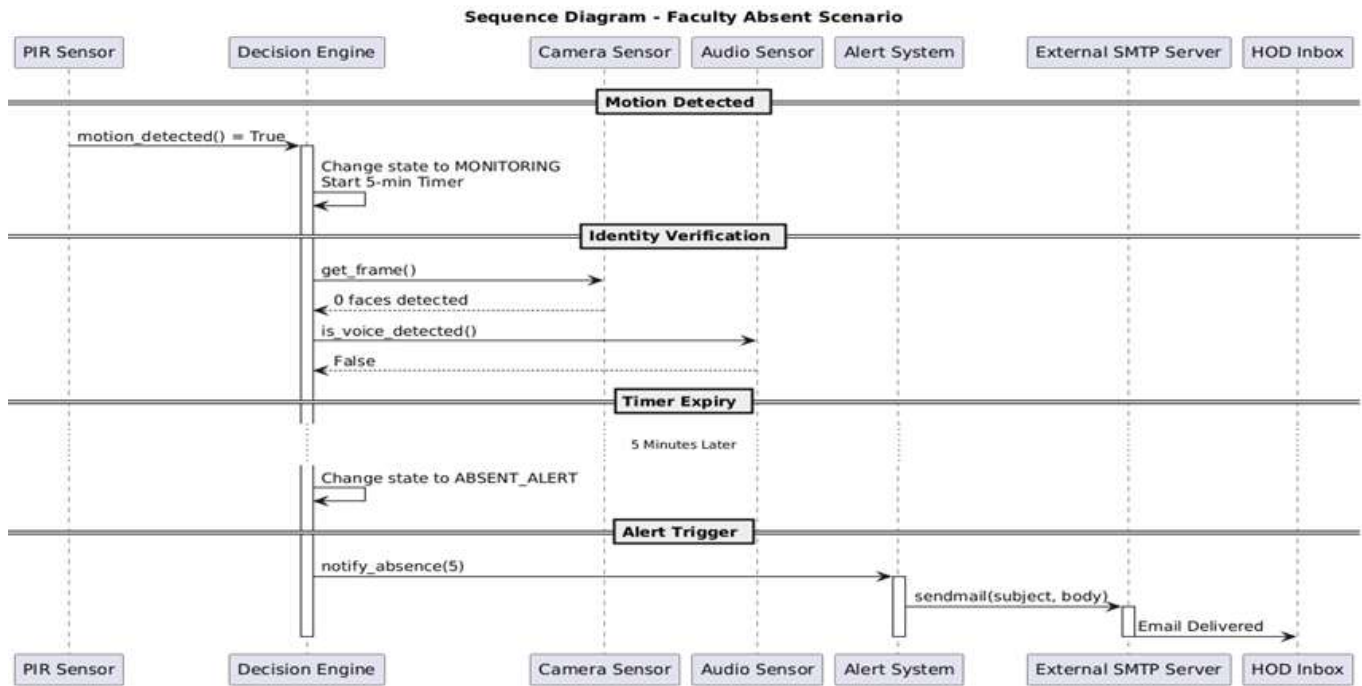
Sequence Diagram - Faculty Absent Scenario

PIR Sensor
Decision Engine
Camera Sensor
Audio Sensor
Alert System
External SMTP Server
HOD Inbox

Motion Detected

motion_detected() = True

Change state to MONITORING
Start 5-min Timer

Identity Verification

get_frame()

0 faces detected

is_voice_detected()

False

Timer Expiry

5 Minutes Later

Change state to ABSENT_ALERT

Alert Trigger

notify_absence(5)

sendmail(subject, body)

Email Delivered

PIR Sensor
Decision Engine
Camera Sensor
Audio Sensor
Alert System
External SMTP Server
HOD Inbox